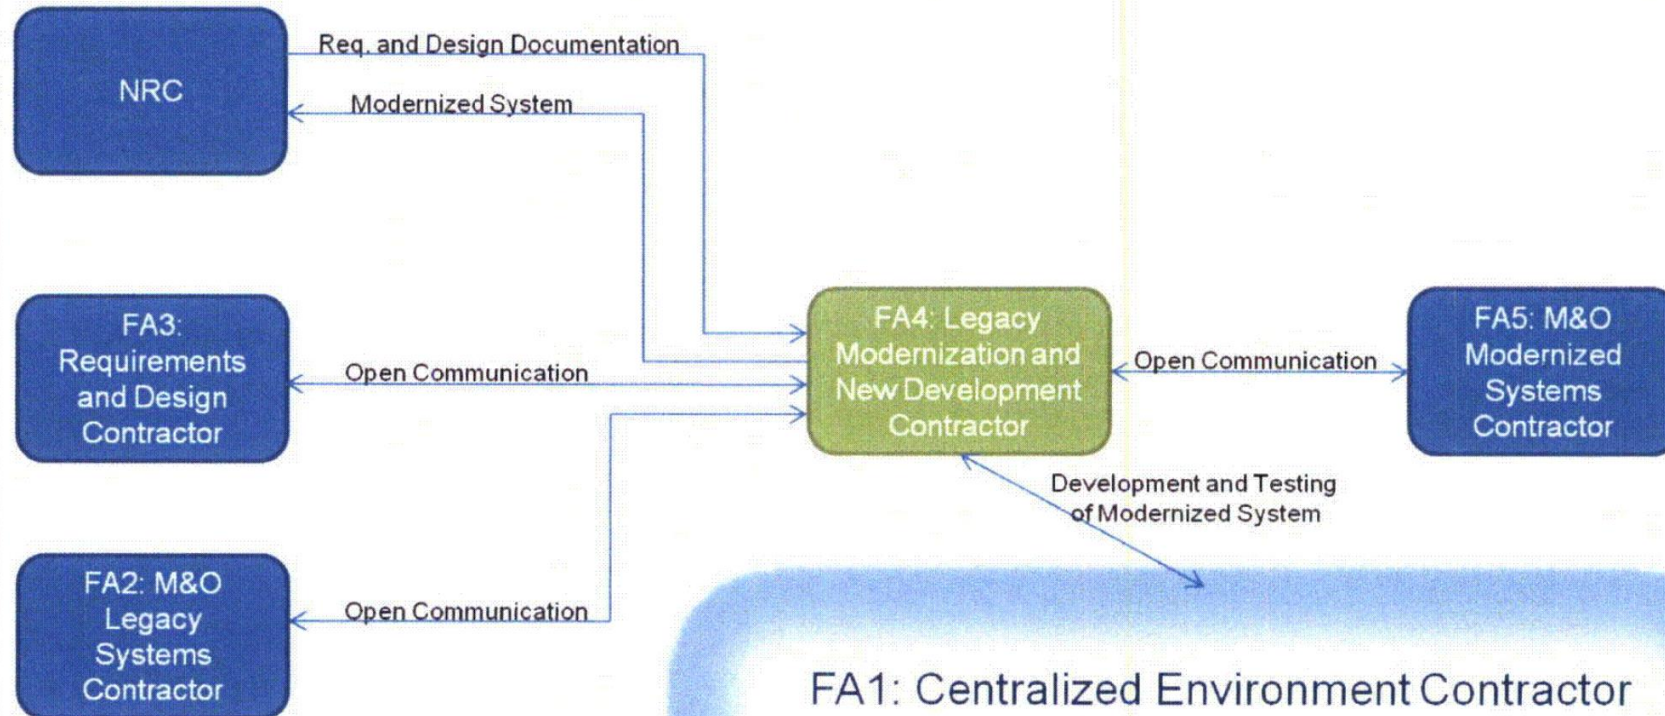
NRC

Req. and Design Documentation

Modernized System

FA3: Requirements and Design Contractor

Open Communication

FA4: Legacy Modernization and New Development Contractor

Open Communication

FA5: M&O Modernized Systems Contractor

Development and Testing of Modernized System

FA2: M&O Legacy Systems Contractor

Open Communication

FA1: Centralized Environment Contractor